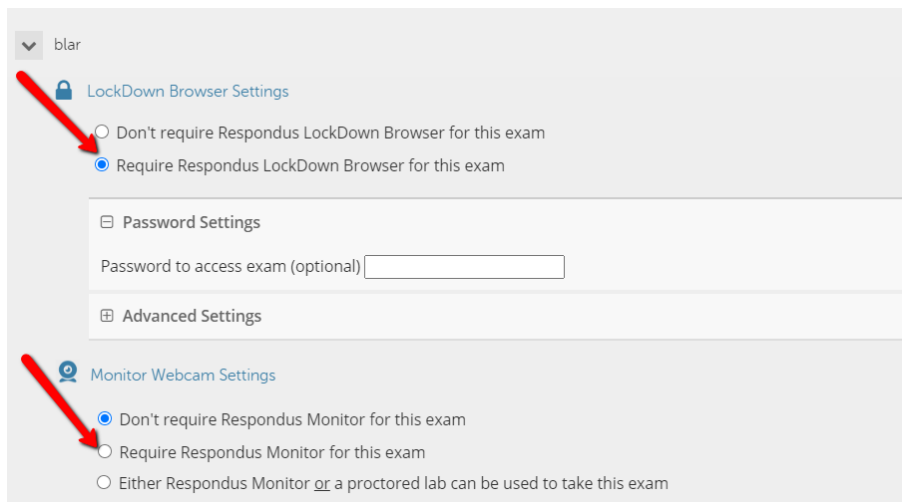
blar

LockDown Browser Settings

Don't require Respondus LockDown Browser for this exam

Require Respondus LockDown Browser for this exam

⊟ Password Settings

Password to access exam (optional)

⊞ Advanced Settings

Monitor Webcam Settings

Don't require Respondus Monitor for this exam

Require Respondus Monitor for this exam

Either Respondus Monitor or a proctored lab can be used to take this exam